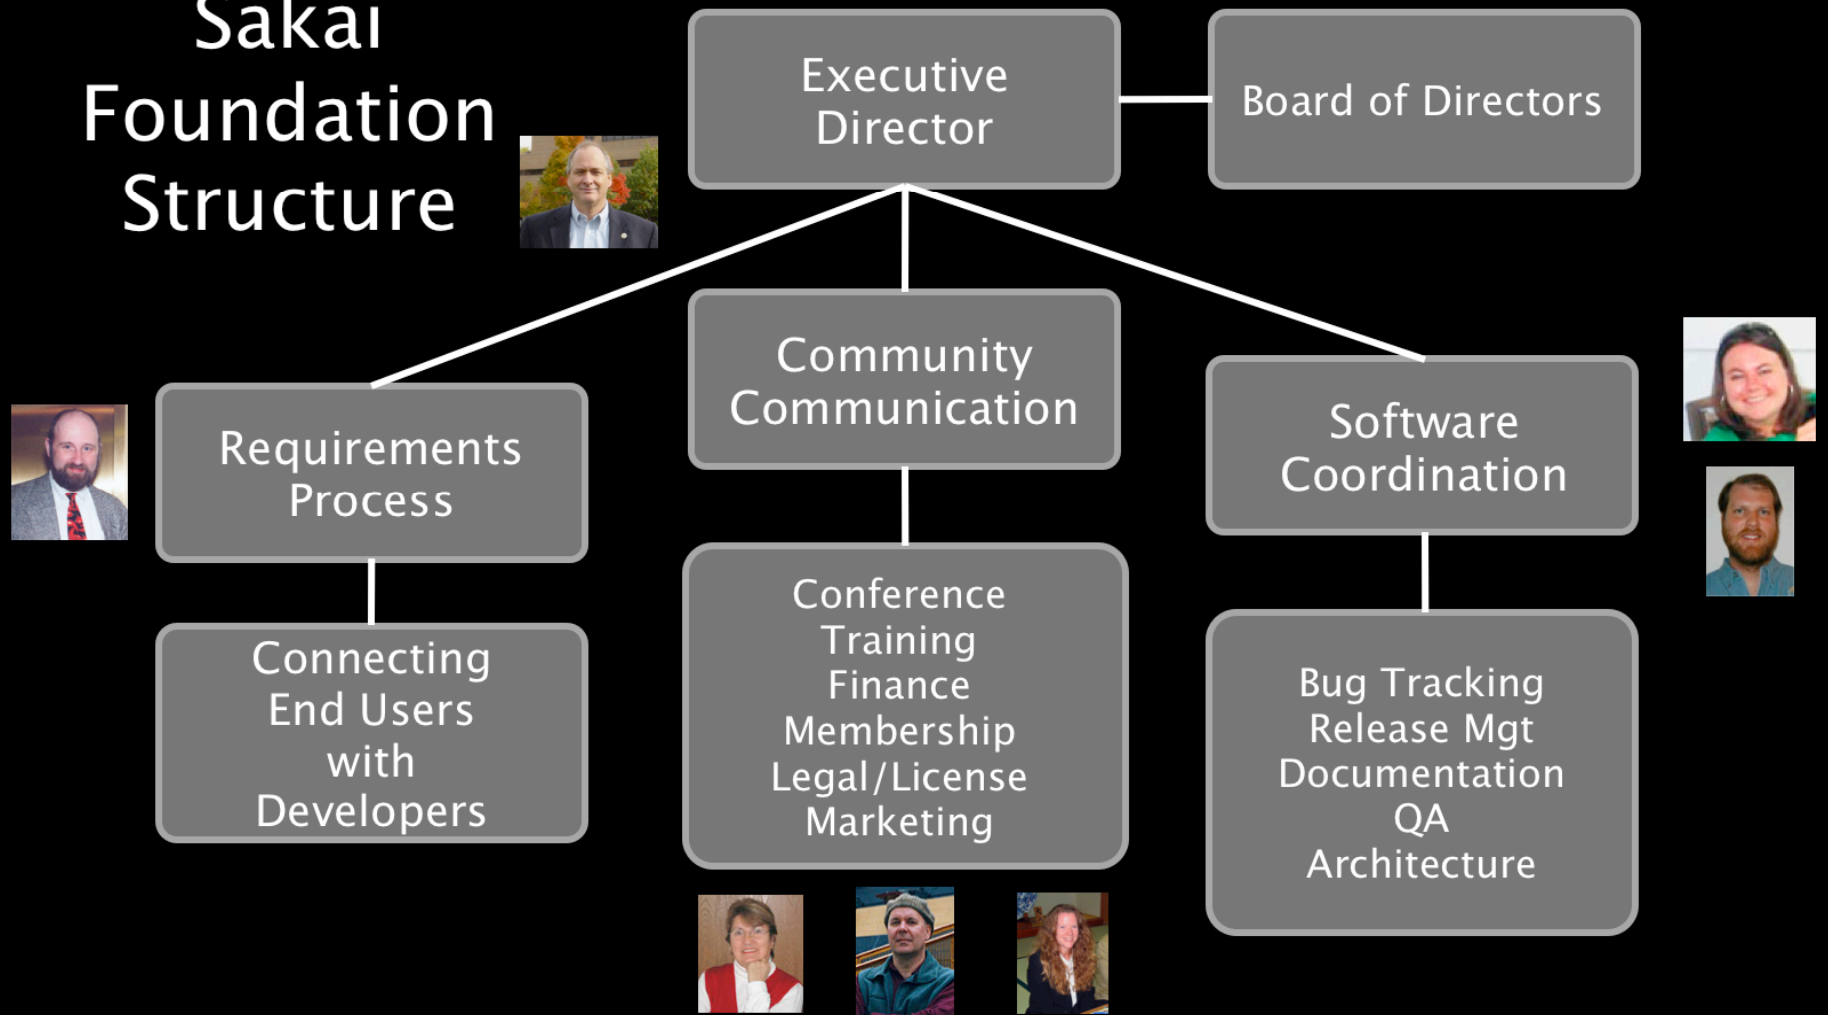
Sakai Foundation Structure

Executive Director

Board of Directors

Requirements Process

Community Communication

Software Coordination

Connecting End Users with Developers

Conference
Training
Finance
Membership
Legal/License
Marketing

Bug Tracking
Release Mgt
Documentation
QA
Architecture